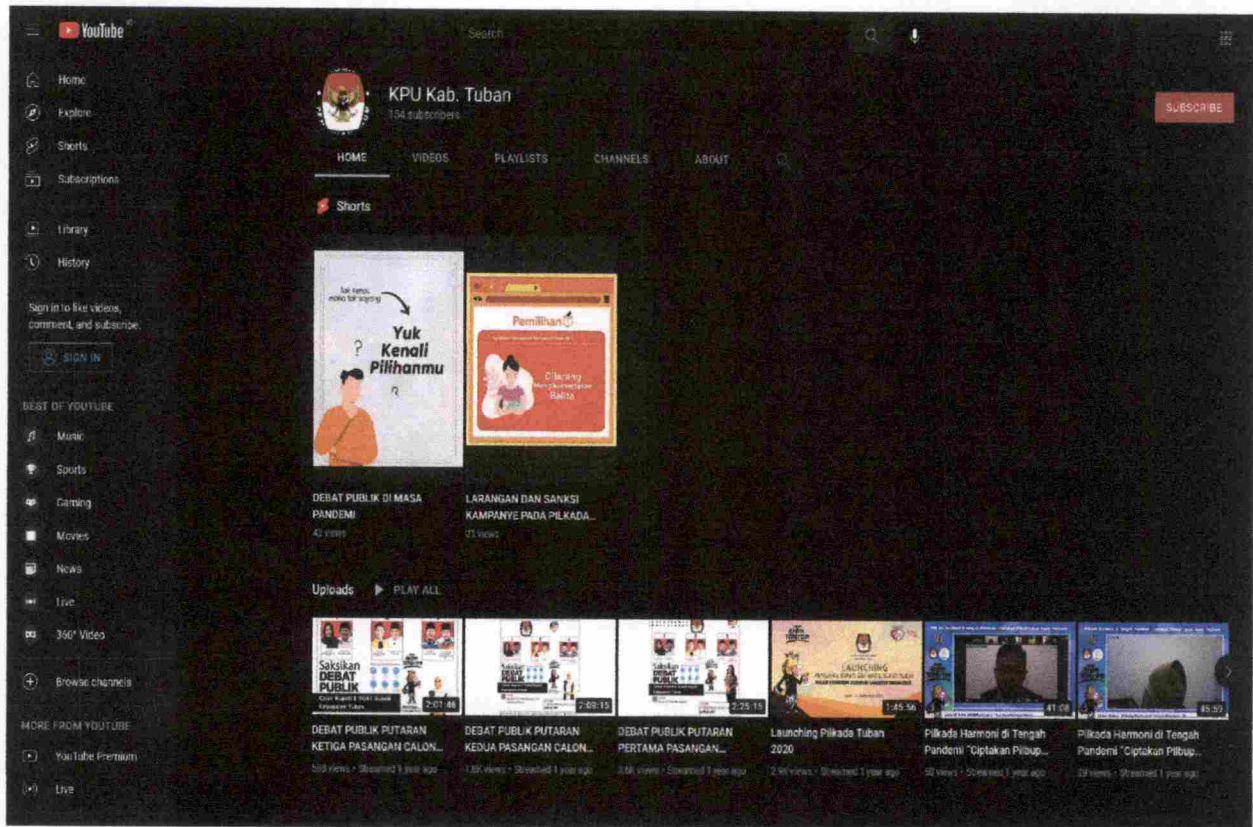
YouTube

Search

Home
Explore
Shorts
Subscriptions

Library
History

Sign in to like videos, comment, and subscribe.

SIGN IN

BEST OF YOUTUBE
Music
Sports
Gaming
Movies
News
Live
360° Video

Browse channels

MORE FROM YOUTUBE
YouTube Premium
Live

KPU Kab. Tuban
154 subscribers

SUBSCRIBE

HOME VIDEOS PLAYLISTS CHANNELS ABOUT

Shorts

Tak kenal, maka tak sayang
Yuk Kenali Pilihanmu

Pemilihan
Dilarang Mengikutsertakan Balita

DEBAT PUBLIK DI MASA PANDEMI
42 views

LARANGAN DAN SANKSI KAMPANYE PADA PILKADA...
21 views

Uploads PLAY ALL

Saksikan DEBAT PUBLIK
2:01:46
DEBAT PUBLIK PUTARAN KETIGA PASANGAN CALON...
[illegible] views · Streamed 1 year ago

Saksikan DEBAT PUBLIK
2:09:15
DEBAT PUBLIK PUTARAN KEDUA PASANGAN CALON...
1.8K views · Streamed 1 year ago

Saksikan DEBAT PUBLIK
2:25:15
DEBAT PUBLIK PUTARAN PERTAMA PASANGAN...
3.6K views · Streamed 1 year ago

LAUNCHING
1:45:56
Launching Pilkada Tuban 2020
2.9K views · Streamed 1 year ago

41:08
Pilkada Harmoni di Tengah Pandemi "Ciptakan Pilbup...
50 views · Streamed 1 year ago

45:59
Pilkada Harmoni di Tengah Pandemi "Ciptakan Pilbup...
29 views · Streamed 1 year ago